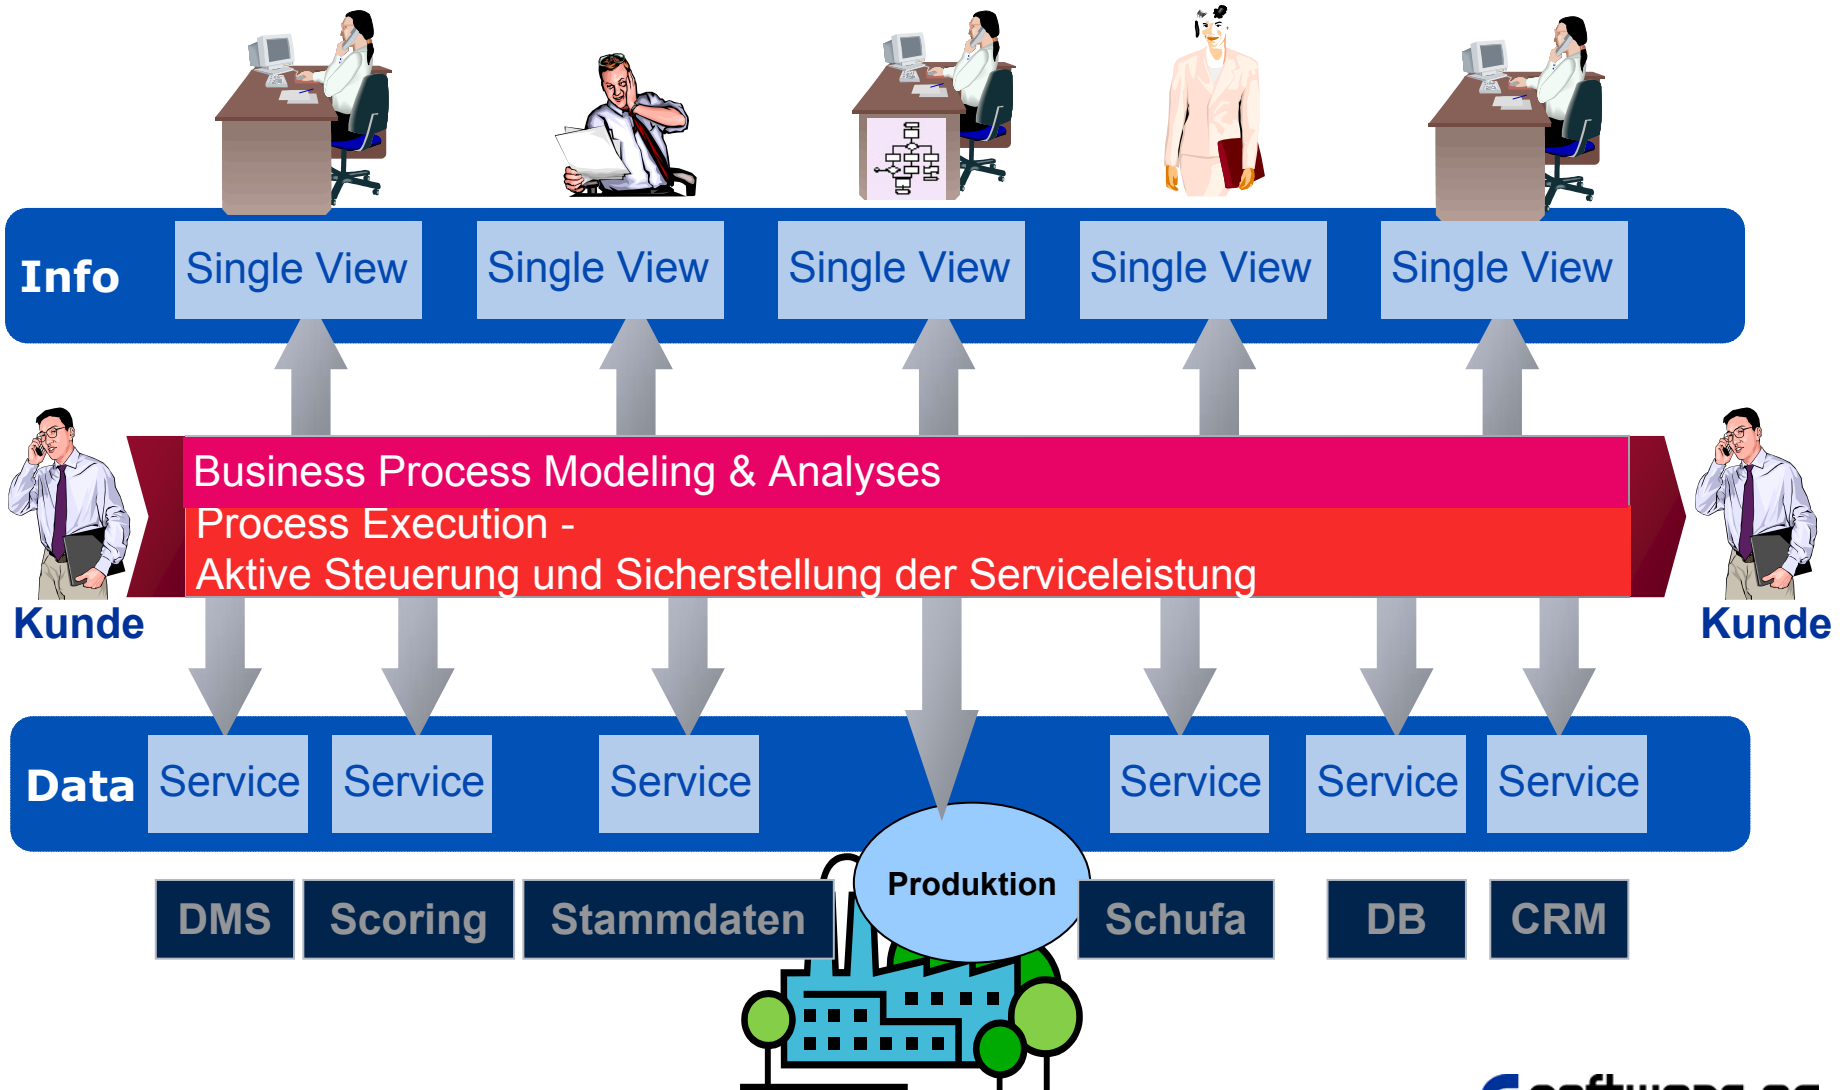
Info

Single View

Single View

Single View

Single View

Single View

Business Process Modeling & Analyses

Process Execution -
Aktive Steuerung und Sicherstellung der Serviceleistung

Kunde

Kunde

Data

Service

Service

Service

Service

Service

Service

Produktion

DMS

Scoring

Stammdaten

Schufa

DB

CRM

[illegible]